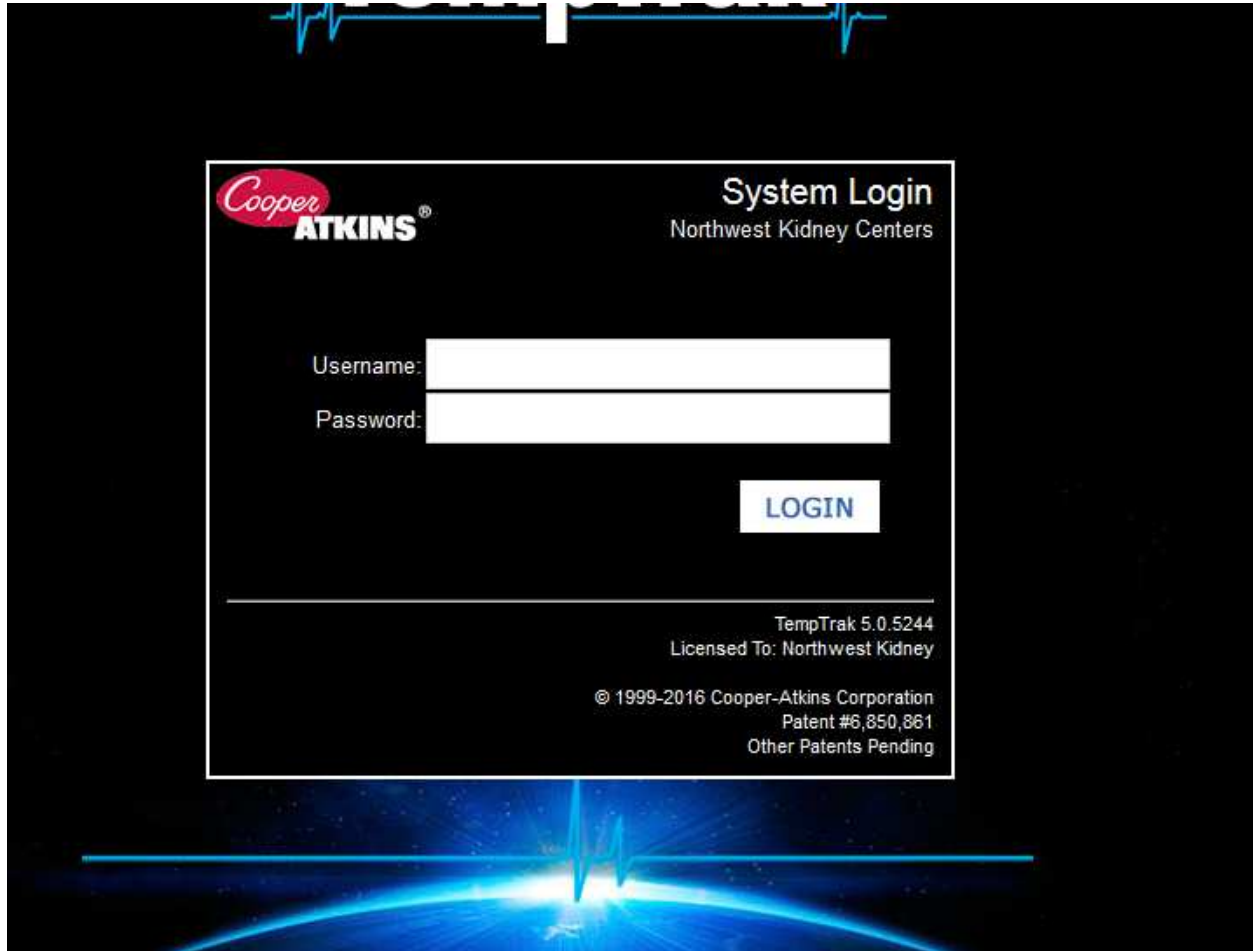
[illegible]

Cooper ATKINS®

System Login
Northwest Kidney Centers

Username:
Password:

LOGIN

TempTrak 5.0.5244
Licensed To: Northwest Kidney

© 1999-2016 Cooper-Atkins Corporation
Patent #6,850,861
Other Patents Pending